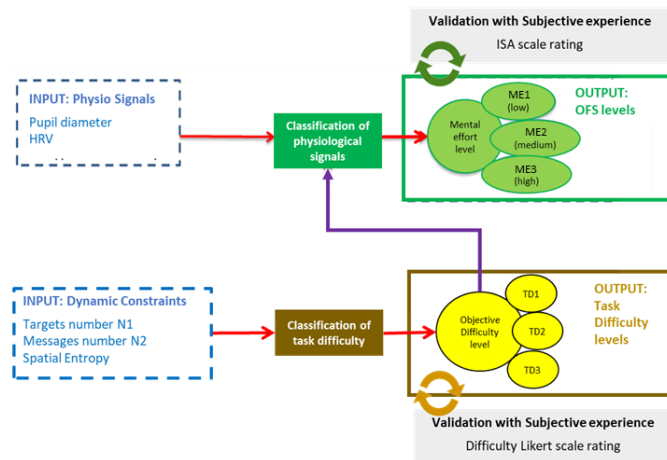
Validation with Subjective experience
ISA scale rating

INPUT: Physio Signals
Pupil diameter
HRV

Classification of physiological signals

Mental effort level

ME1 (low)

ME2 (medium)

ME3 (high)

OUTPUT: OFS levels

INPUT: Dynamic Constraints
Targets number N1
Messages number N2
Spatial Entropy

Classification of task difficulty

Objective Difficulty level

TD1

TD2

TD3

OUTPUT: Task Difficulty levels

Validation with Subjective experience
Difficulty Likert scale rating